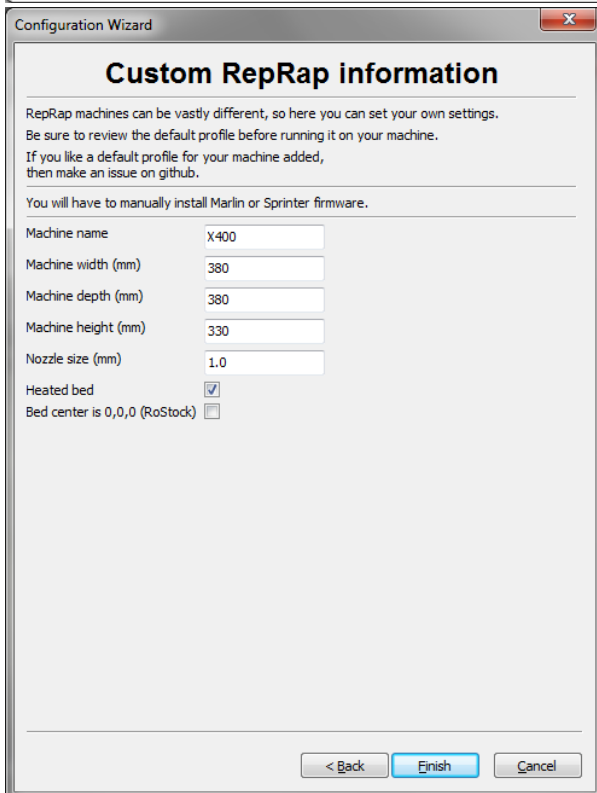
Configuration Wizard

Custom RepRap information

RepRap machines can be vastly different, so here you can set your own settings.

Be sure to review the default profile before running it on your machine.

If you like a default profile for your machine added, then make an issue on github.

You will have to manually install Marlin or Sprinter firmware.

Machine name X400

Machine width (mm) 380

Machine depth (mm) 380

Machine height (mm) 330

Nozzle size (mm) 1.0

Heated bed

Bed center is 0,0,0 (RoStock)

< Back Finish Cancel